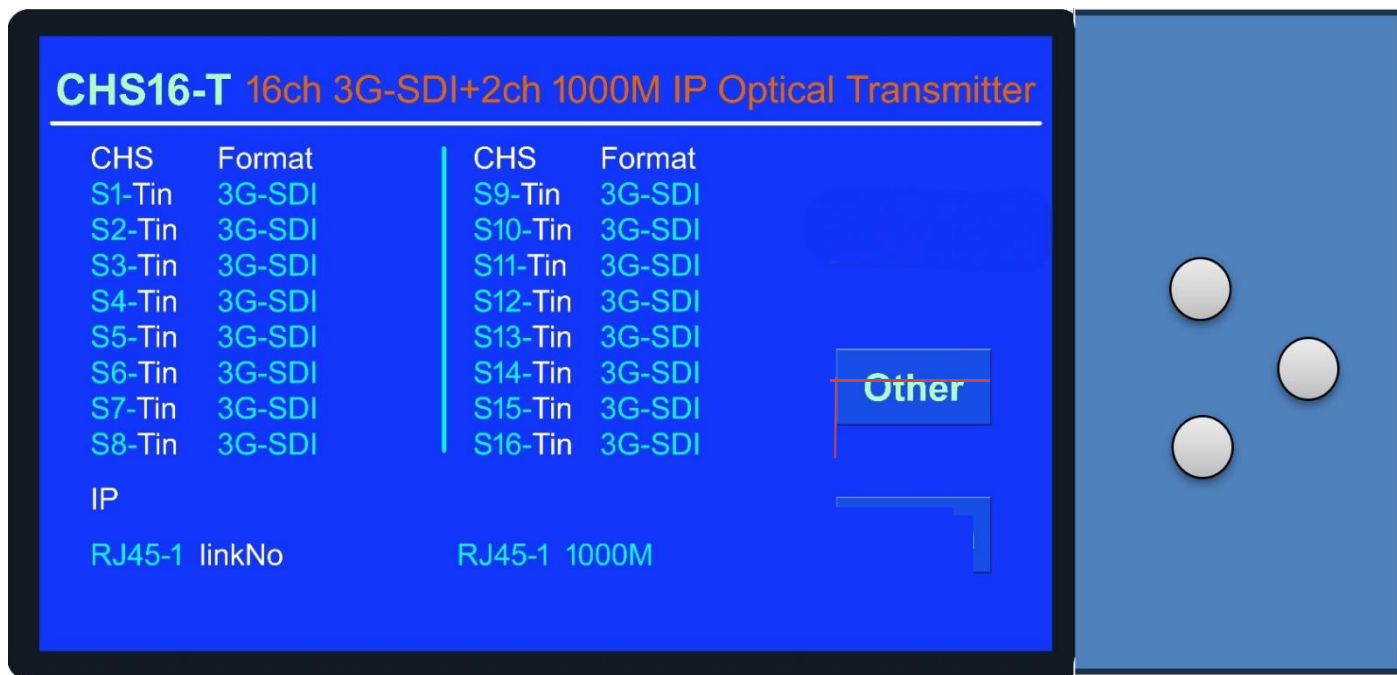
CHS16-T 16ch 3G-SDI+2ch 1000M IP Optical Transmitter

| CHS | Format |
|---|---|
| S1-Tin | 3G-SDI |
| S2-Tin | 3G-SDI |
| S3-Tin | 3G-SDI |
| S4-Tin | 3G-SDI |
| S5-Tin | 3G-SDI |
| S6-Tin | 3G-SDI |
| S7-Tin | 3G-SDI |
| S8-Tin | 3G-SDI |

| CHS | Format |
|---|---|
| S9-Tin | 3G-SDI |
| S10-Tin | 3G-SDI |
| S11-Tin | 3G-SDI |
| S12-Tin | 3G-SDI |
| S13-Tin | 3G-SDI |
| S14-Tin | 3G-SDI |
| S15-Tin | 3G-SDI |
| S16-Tin | 3G-SDI |

Other

IP

RJ45-1 linkNo RJ45-1 1000M